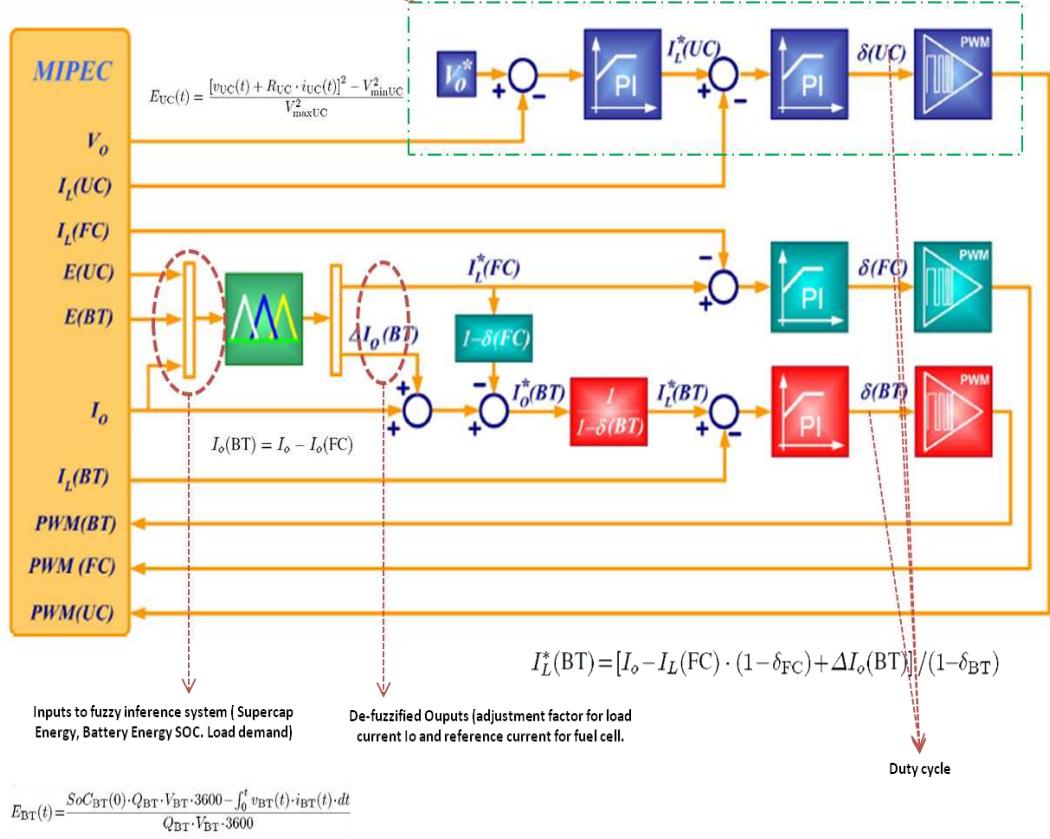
MIPEC

$E_{UC}(t) = \frac{[v_{UC}(t) + R_{UC} \cdot i_{UC}(t)]^2 - V^2_{minUC}}{V^2_{maxUC}}$

$V_o$

$I_L(UC)$

$I_L(FC)$

$E(UC)$

$E(BT)$

$I_o$

$I_L(BT)$

PWM(BT)

PWM (FC)

PWM(UC)

$V_o^*$

+

−

PI

$I_L^*(UC)$

+

−

PI

$\delta(UC)$

PWM

$I_L^*(FC)$

−

+

PI

$\delta(FC)$

PWM

$1-\delta(FC)$

$\Delta I_o(BT)$

+

+

−

+

$I_o^*(BT)$

$\frac{1}{1-\delta(BT)}$

$I_L^*(BT)$

+

−

PI

$\delta(BT)$

PWM

$I_o(BT) = I_o - I_o(FC)$

$I_L^*(BT) = [I_o - I_L(FC) \cdot (1-\delta_{FC}) + \Delta I_o(BT)] / (1-\delta_{BT})$

Inputs to fuzzy inference system ( Supercap Energy, Battery Energy SOC. Load demand)

De-fuzzified Ouputs (adjustment factor for load current Io and reference current for fuel cell.

Duty cycle

$E_{BT}(t) = \frac{SoC_{BT}(0) \cdot Q_{BT} \cdot V_{BT} \cdot 3600 - \int_0^t v_{BT}(t) \cdot i_{BT}(t) \cdot dt}{Q_{BT} \cdot V_{BT} \cdot 3600}$